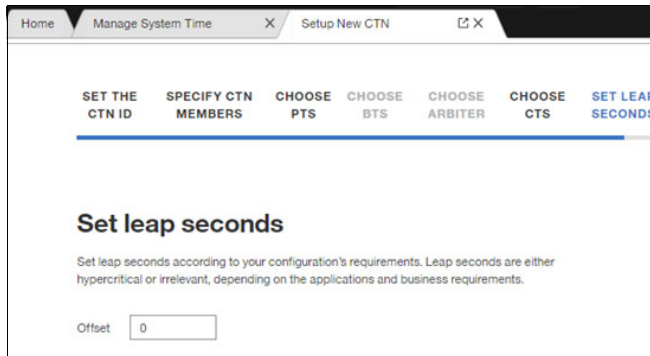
Home
Manage System Time ×
Setup New CTN ×

SET THE CTN ID
SPECIFY CTN MEMBERS
CHOOSE PTS
CHOOSE BTS
CHOOSE ARBITER
CHOOSE CTS
SET LEAP SECONDS

Set leap seconds

Set leap seconds according to your configuration's requirements. Leap seconds are either hypercritical or irrelevant, depending on the applications and business requirements.

Offset 0